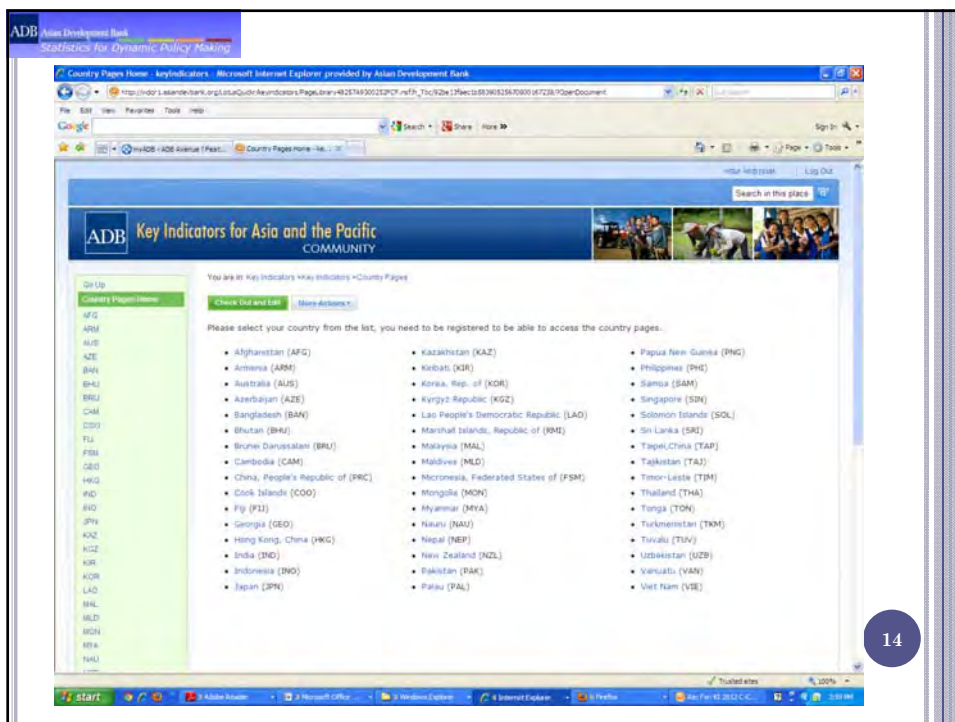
ADB Asian Development Bank
Statistics for Dynamic Policy Making

Country Pages Home - keyIndicators - Microsoft Internet Explorer provided by Asian Development Bank

File Edit View Favorites Tools Help

Google

Search · Share More »

Sign In

myADB - ADB Avenue | Peat... Country Pages Home - ke...

Page · Tools ·

Log Out

Search in this place

ADB Key Indicators for Asia and the Pacific COMMUNITY

Go Up
Country Pages Home
AFG
ARM
AUS
AZE
BAN
BHU
BRU
CAM
COO
FIJ
FSM
GEO
HKG
IND
INO
JPN
KAZ
KGZ
KIR
KOR
LAO
MAL
MLD
MON
MYA
NAU

You are in: Key Indicators > Key Indicators > Country Pages

Check Out and Edit More Actions

Please select your country from the list, you need to be registered to be able to access the country pages.

• Afghanistan (AFG)
• Armenia (ARM)
• Australia (AUS)
• Azerbaijan (AZE)
• Bangladesh (BAN)
• Bhutan (BHU)
• Brunei Darussalam (BRU)
• Cambodia (CAM)
• China, People's Republic of (PRC)
• Cook Islands (COO)
• Fiji (FIJ)
• Georgia (GEO)
• Hong Kong, China (HKG)
• India (IND)
• Indonesia (INO)
• Japan (JPN)

• Kazakhstan (KAZ)
• Kiribati (KIR)
• Korea, Rep. of (KOR)
• Kyrgyz Republic (KGZ)
• Lao People's Democratic Republic (LAO)
• Marshall Islands, Republic of (RMI)
• Malaysia (MAL)
• Maldives (MLD)
• Micronesia, Federated States of (FSM)
• Mongolia (MON)
• Myanmar (MYA)
• Nauru (NAU)
• Nepal (NEP)
• New Zealand (NZL)
• Pakistan (PAK)
• Palau (PAL)

• Papua New Guinea (PNG)
• Philippines (PHI)
• Samoa (SAM)
• Singapore (SIN)
• Solomon Islands (SOL)
• Sri Lanka (SRI)
• Taipei,China (TAP)
• Tajikistan (TAJ)
• Timor-Leste (TIM)
• Thailand (THA)
• Tonga (TON)
• Turkmenistan (TKM)
• Tuvalu (TUV)
• Uzbekistan (UZB)
• Vanuatu (VAN)
• Viet Nam (VIE)

Trusted sites 100%

start

14